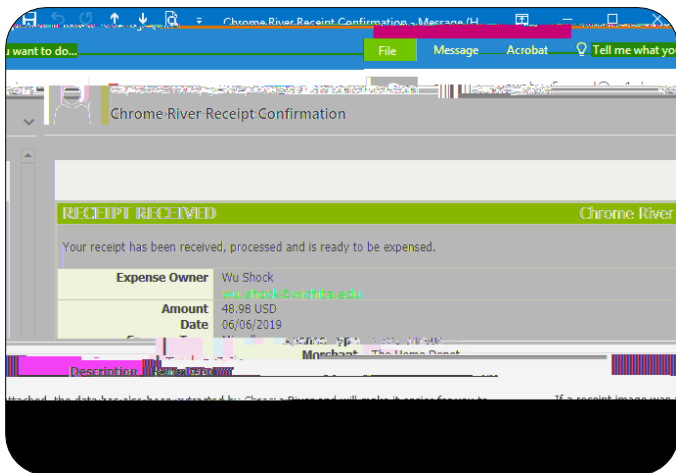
Chrome River Receipt Confirmation - Message (H

u want to do...

File

Message

Acrobat

Tell me what yo

Chrome River Receipt Confirmation

RECEIPT RECEIVED

Chrome River

Your receipt has been received, processed and is ready to be expensed.

| | |
|---|---|
| Expense Owner | Wu Shock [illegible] |
| Amount | 48.98 USD |
| Date | 06/06/2019 |
| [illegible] | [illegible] |
| Merchant | The Home Depot |
| Description | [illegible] |

ttached, the data has also been extracted by Chrome River and will make it easier for you to

If a receipt image was